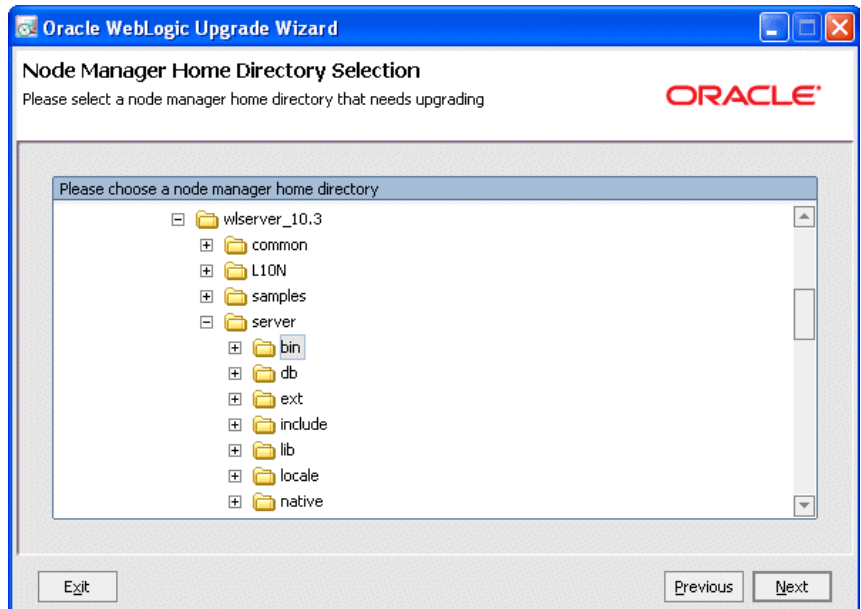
Oracle WebLogic Upgrade Wizard

Node Manager Home Directory Selection
Please select a node manager home directory that needs upgrading

ORACLE

Please choose a node manager home directory

wlserver_10.3
common
L10N
samples
server
bin
db
ext
include
lib
locale
native

Exit

Previous

Next